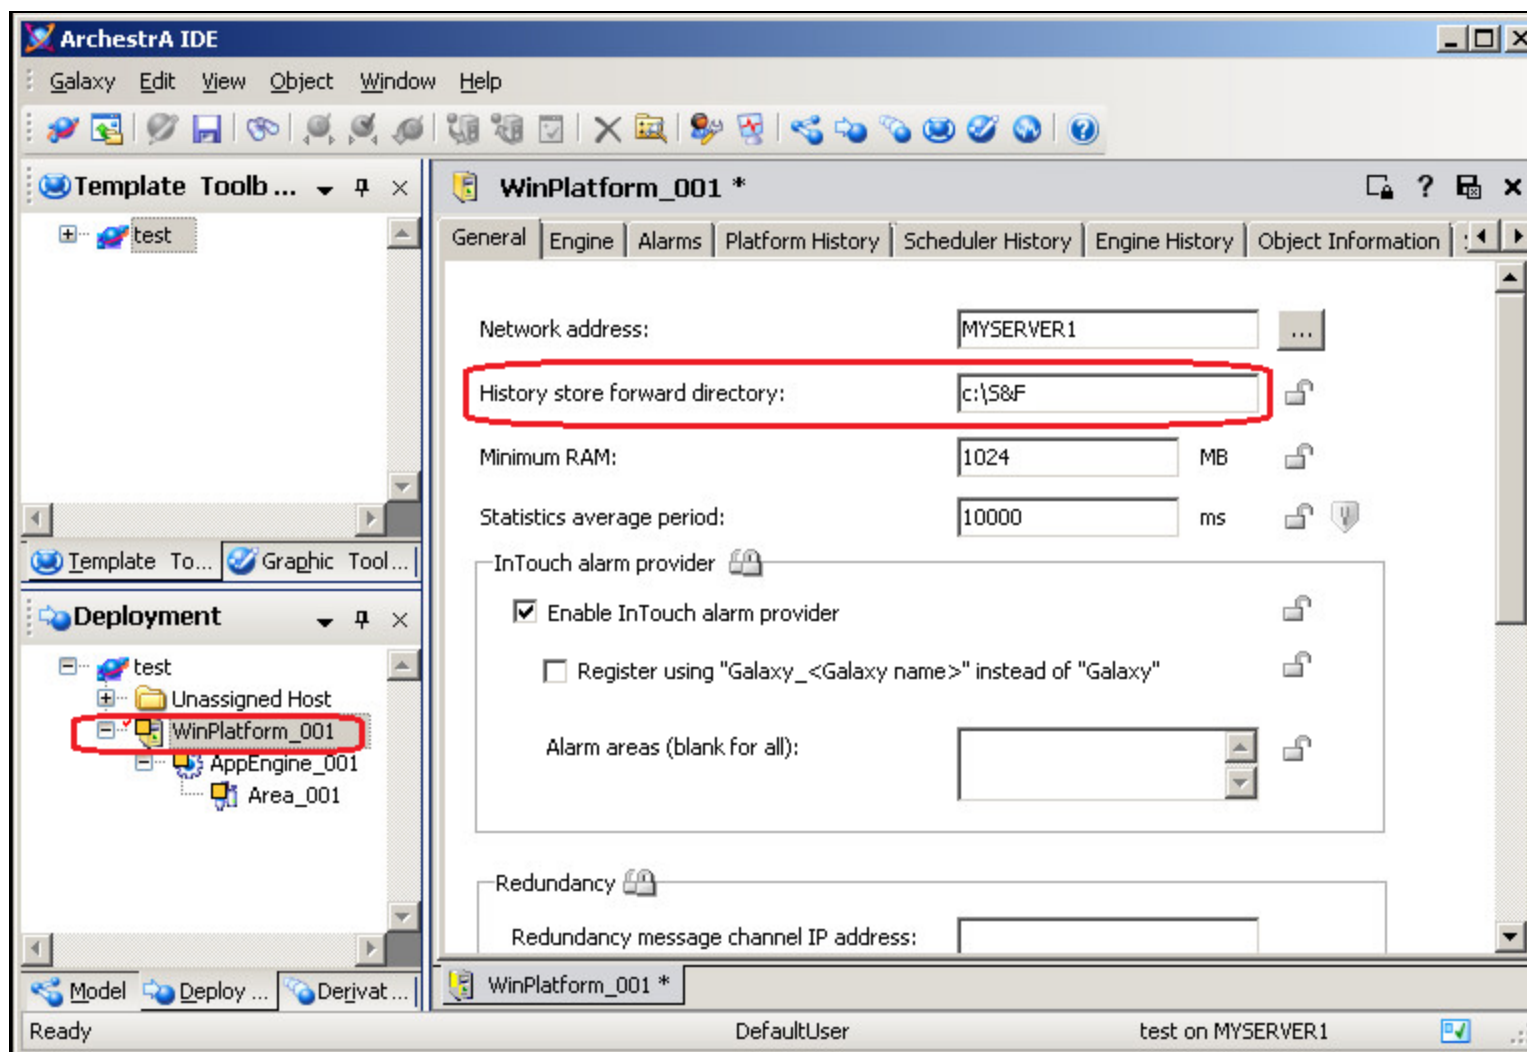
ArchestrA IDE

Galaxy Edit View Object Window Help

Template Toolb ...

test

Template To... Graphic Tool...

Deployment

test
Unassigned Host
WinPlatform_001
AppEngine_001
Area_001

Model Deploy ... Derivat ...

WinPlatform_001 *

General Engine Alarms Platform History Scheduler History Engine History Object Information

Network address: MYSERVER1 ...

History store forward directory: c:\S&F

Minimum RAM: 1024 MB

Statistics average period: 10000 ms

InTouch alarm provider

Enable InTouch alarm provider

Register using "Galaxy_<Galaxy name>" instead of "Galaxy"

Alarm areas (blank for all):

Redundancy

Redundancy message channel IP address:

WinPlatform_001 *

Ready DefaultUser test on MYSERVER1